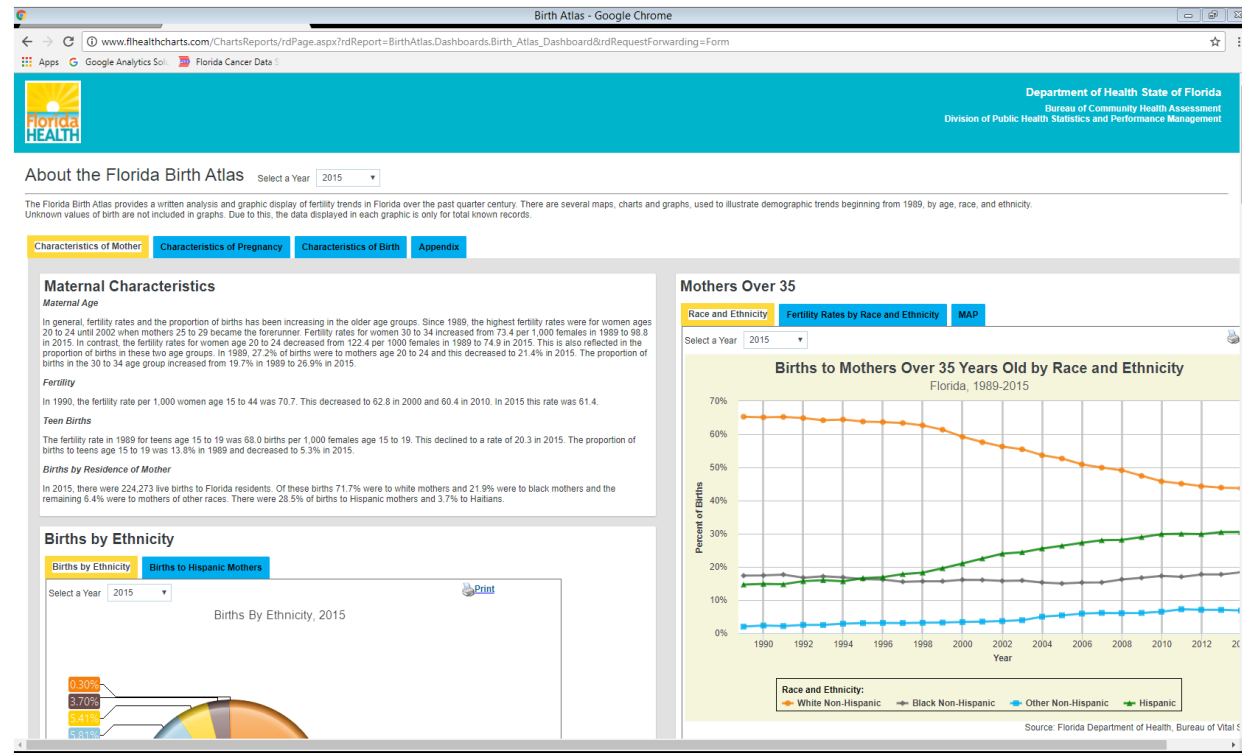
Birth Atlas - Google Chrome

www.flhealthcharts.com/ChartsReports/rdPage.aspx?rdReport=BirthAtlas.Dashboards.Birth_Atlas_Dashboard&rdRequestForwarding=Form

Apps Google Analytics Solu Florida Cancer Data S

Florida HEALTH

Department of Health State of Florida
Bureau of Community Health Assessment
Division of Public Health Statistics and Performance Management

About the Florida Birth Atlas Select a Year 2015

The Florida Birth Atlas provides a written analysis and graphic display of fertility trends in Florida over the past quarter century. There are several maps, charts and graphs, used to illustrate demographic trends beginning from 1989, by age, race, and ethnicity. Unknown values of birth are not included in graphs. Due to this, the data displayed in each graphic is only for total known records.

Characteristics of Mother | Characteristics of Pregnancy | Characteristics of Birth | Appendix

Maternal Characteristics

Maternal Age

In general, fertility rates and the proportion of births has been increasing in the older age groups. Since 1989, the highest fertility rates were for women ages 20 to 24 until 2002 when mothers 25 to 29 became the forerunner. Fertility rates for women 30 to 34 increased from 73.4 per 1,000 females in 1989 to 98.8 in 2015. In contrast, the fertility rates for women age 20 to 24 decreased from 122.4 per 1000 females in 1989 to 74.9 in 2015. This is also reflected in the proportion of births in these two age groups. In 1989, 27.2% of births were to mothers age 20 to 24 and this decreased to 21.4% in 2015. The proportion of births in the 30 to 34 age group increased from 19.7% in 1989 to 26.9% in 2015.

Fertility

In 1990, the fertility rate per 1,000 women age 15 to 44 was 70.7. This decreased to 62.8 in 2000 and 60.4 in 2010. In 2015 this rate was 61.4.

Teen Births

The fertility rate in 1989 for teens age 15 to 19 was 68.0 births per 1,000 females age 15 to 19. This declined to a rate of 20.3 in 2015. The proportion of births to teens age 15 to 19 was 13.8% in 1989 and decreased to 5.3% in 2015.

Births by Residence of Mother

In 2015, there were 224,273 live births to Florida residents. Of these births 71.7% were to white mothers and 21.9% were to black mothers and the remaining 6.4% were to mothers of other races. There were 28.5% of births to Hispanic mothers and 3.7% to Haitians.

Births by Ethnicity

Births by Ethnicity | Births to Hispanic Mothers

Select a Year 2015 Print

Births By Ethnicity, 2015

0.30%
3.70%
5.41%
5.81%

Mothers Over 35

Race and Ethnicity | Fertility Rates by Race and Ethnicity | MAP

Select a Year 2015

Births to Mothers Over 35 Years Old by Race and Ethnicity
Florida, 1989-2015

70%
60%
50%
40%
30%
20%
10%
0%
Percent of Births

1990 1992 1994 1996 1998 2000 2002 2004 2006 2008 2010 2012 20
Year

Race and Ethnicity:
White Non-Hispanic  Black Non-Hispanic  Other Non-Hispanic  Hispanic

Source: Florida Department of Health, Bureau of Vital S